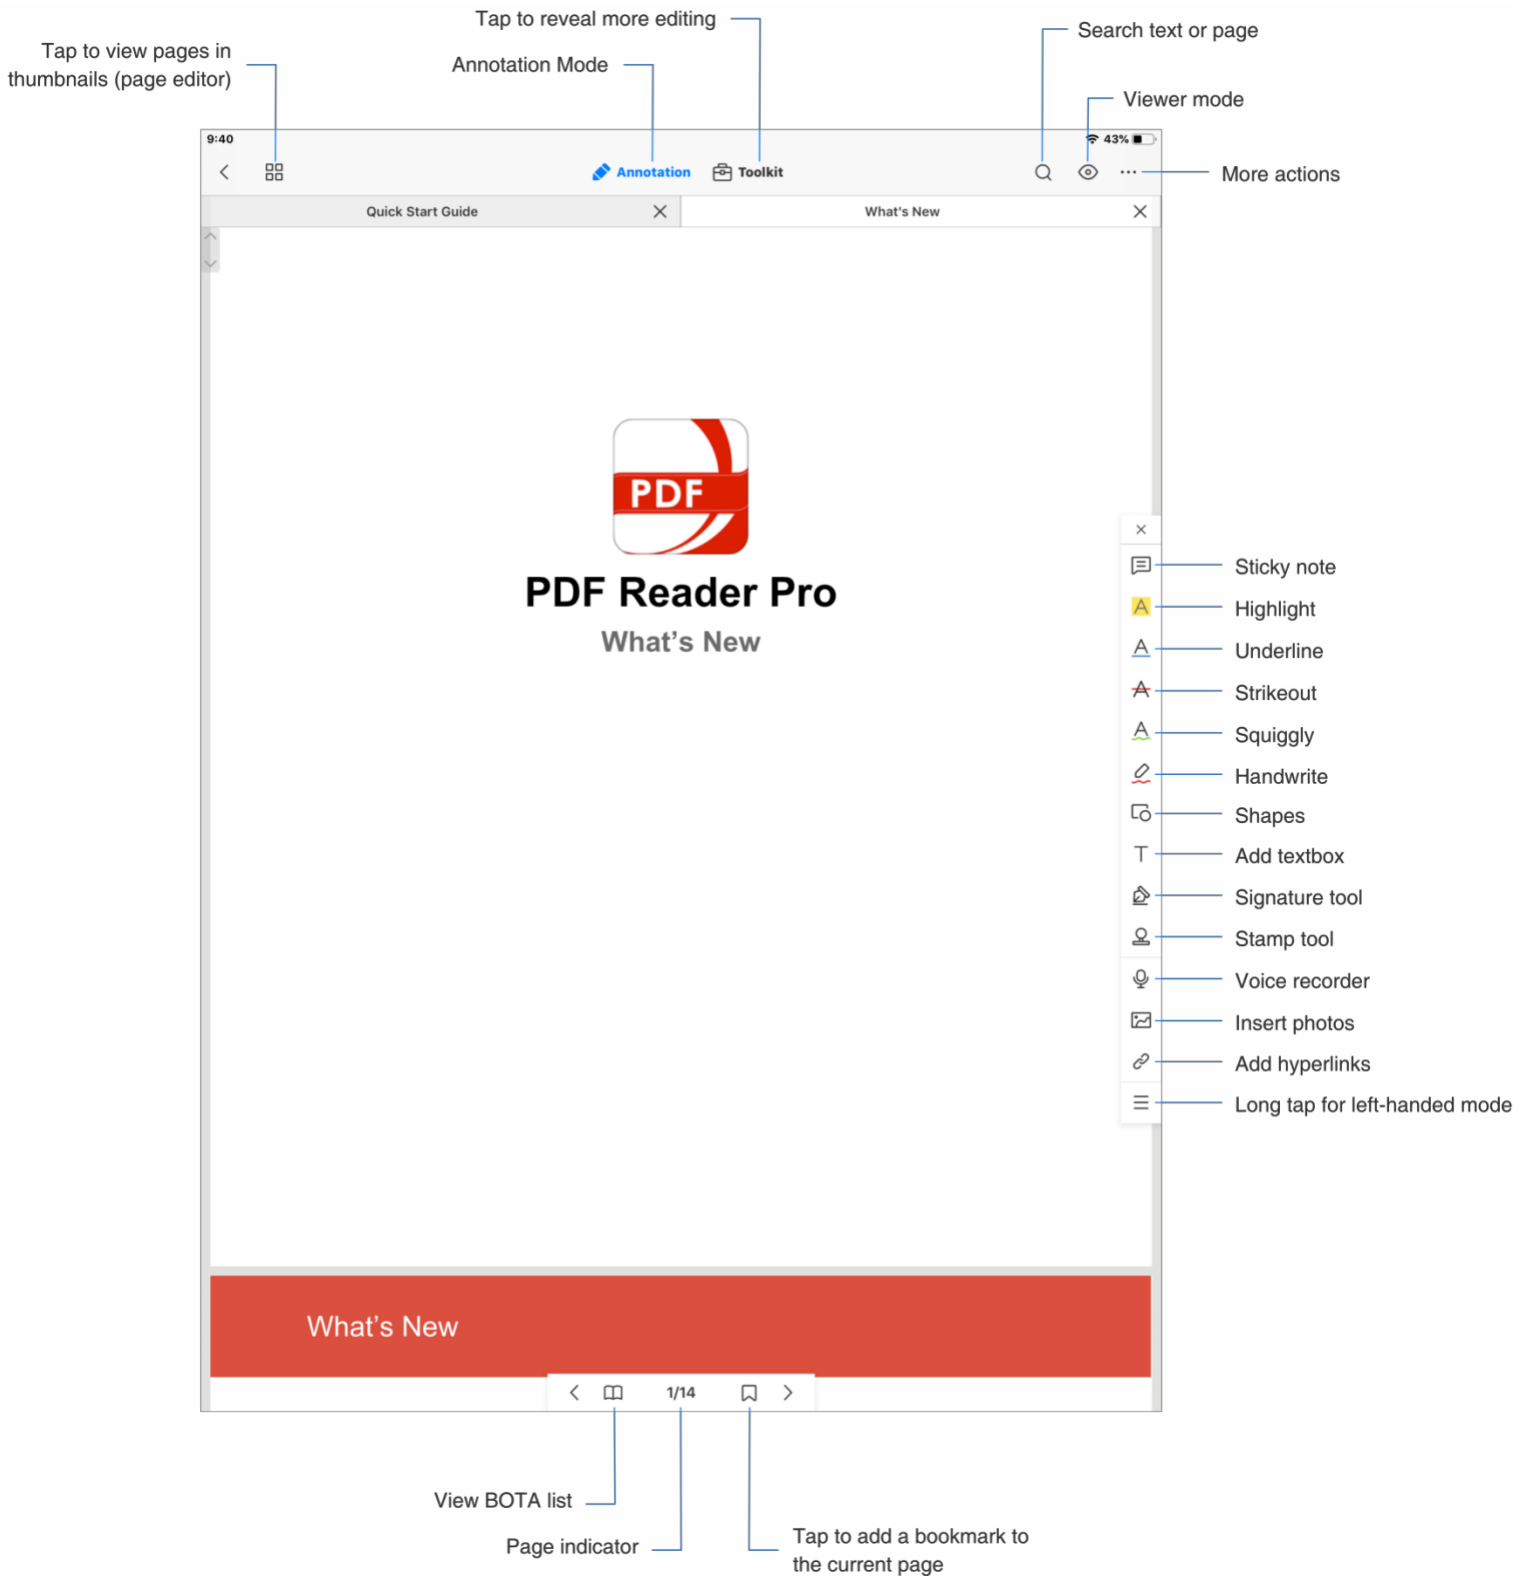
Tap to reveal more editing

Tap to view pages in thumbnails (page editor)

Annotation Mode

Search text or page

Viewer mode

9:40

43%

Annotation

Toolkit

More actions

Quick Start Guide

What's New

PDF

PDF Reader Pro

What's New

Sticky note

Highlight

Underline

Strikeout

Squiggly

Handwrite

Shapes

Add textbox

Signature tool

Stamp tool

Voice recorder

Insert photos

Add hyperlinks

Long tap for left-handed mode

What's New

1/14

View BOTA list

Page indicator

Tap to add a bookmark to the current page